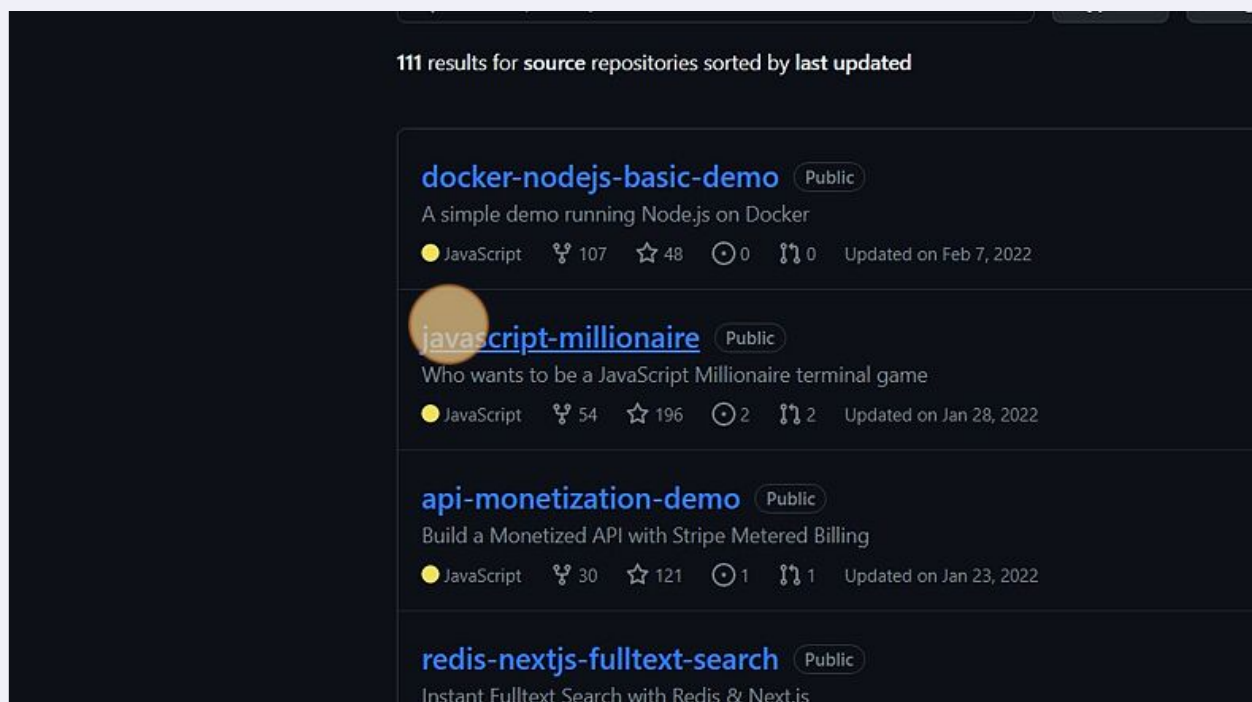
111 results for source repositories sorted by last updated

docker-nodejs-basic-demo Public
A simple demo running Node.js on Docker
JavaScript 107 48 0 0 Updated on Feb 7, 2022

javascript-millionaire Public
Who wants to be a JavaScript Millionaire terminal game
JavaScript 54 196 2 2 Updated on Jan 28, 2022

api-monetization-demo Public
Build a Monetized API with Stripe Metered Billing
JavaScript 30 121 1 1 Updated on Jan 23, 2022

redis-nextjs-fulltext-search Public
Instant Fulltext Search with Redis & Next.js